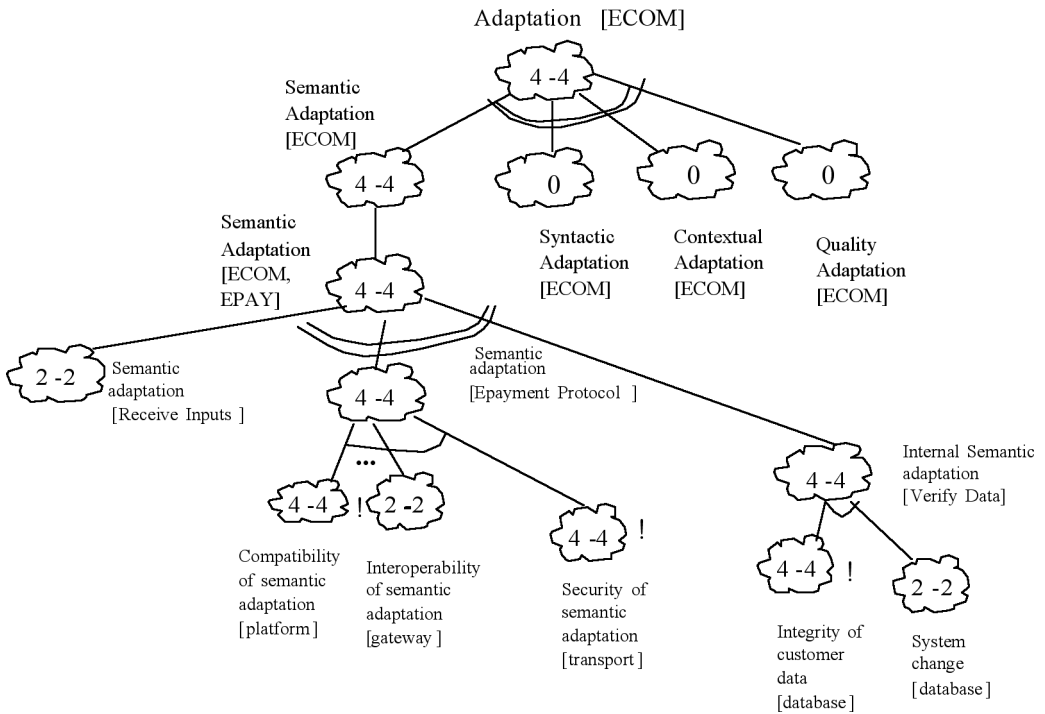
Adaptation [ECOM]

4 -4

Semantic Adaptation [ECOM]

4 -4

0

0

0

Syntactic Adaptation [ECOM]

Contextual Adaptation [ECOM]

Quality Adaptation [ECOM]

Semantic Adaptation [ECOM, EPAY]

4 -4

2 -2

Semantic adaptation [Receive Inputs ]

Semantic adaptation [Epayment Protocol ]

4 -4

...

4 -4 !

2 -2

4 -4 !

Internal Semantic adaptation [Verify Data]

4 -4

4 -4 !

2 -2

Compatibility of semantic adaptation [platform]

Interoperability of semantic adaptation [gateway ]

Security of semantic adaptation [transport]

Integrity of customer data [database]

System change [database]